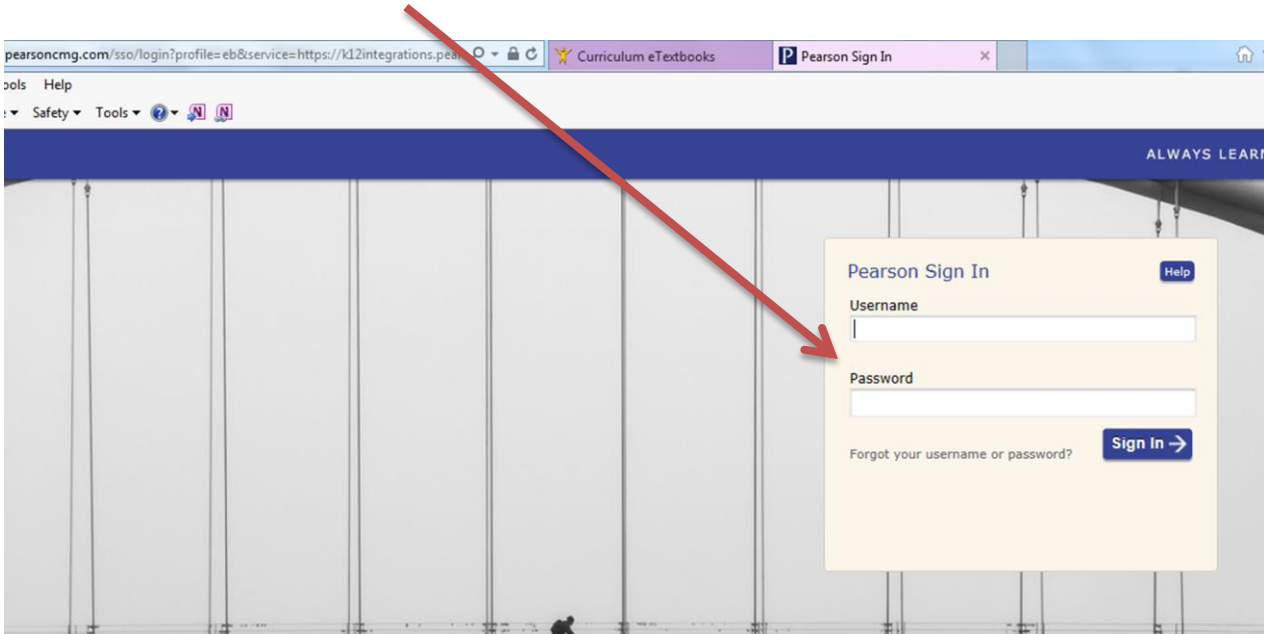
pearsoncmg.com/sso/login?profile=eb&service=https://k12integrations.pea

Curriculum eTextbooks

Pearson Sign In

ools Help

Safety ▾ Tools ▾

ALWAYS LEARN

Pearson Sign In

Help

Username

Password

Forgot your username or password?

Sign In